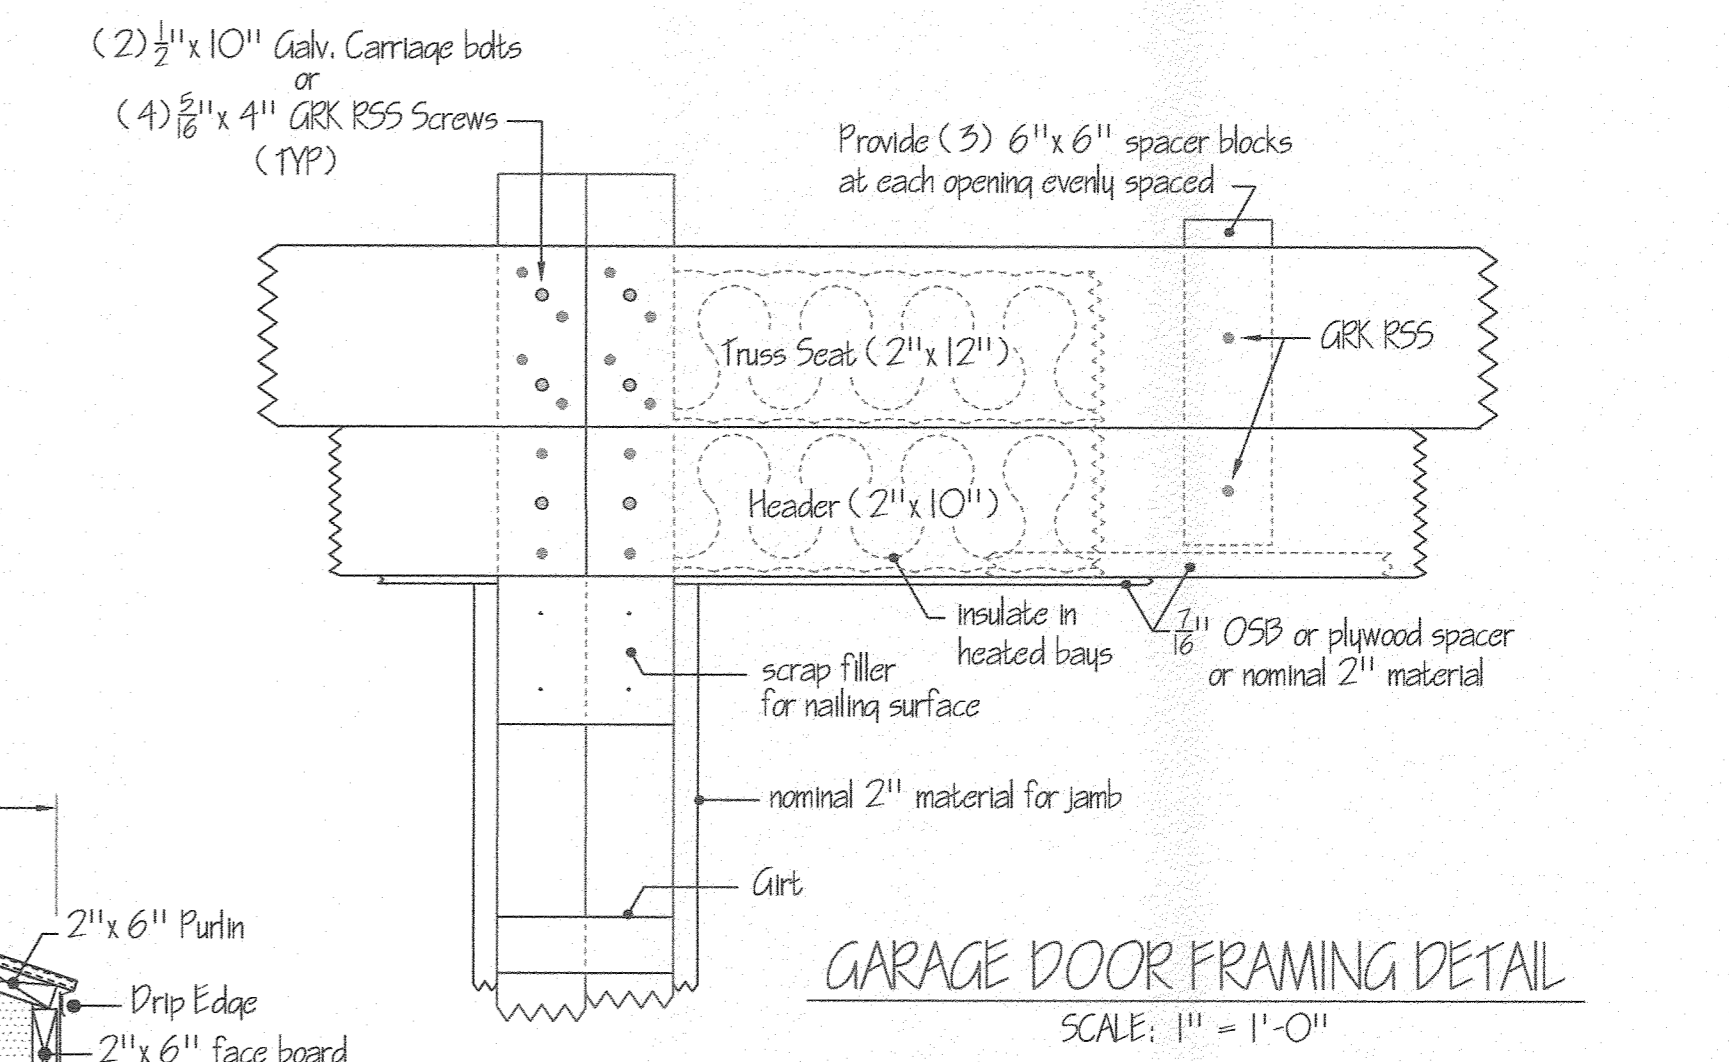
(2) $\frac{1}{2}$" x 10" Galv. Carriage bolts
or
(4) $\frac{5}{16}$" x 4" GRK RSS Screws
(TYP)

Provide (3) 6" x 6" spacer blocks at each opening evenly spaced

Truss Seat (2" x 12")

GRK RSS

Header (2" x 10")

insulate in heated bays

$\frac{7}{16}$" OSB or plywood spacer or nominal 2" material

scrap filler for nailing surface

nominal 2" material for jamb

Girt

2" x 6" Purlin

Drip Edge

2" x 6" face board

GARAGE DOOR FRAMING DETAIL

SCALE: 1" = 1'-0"